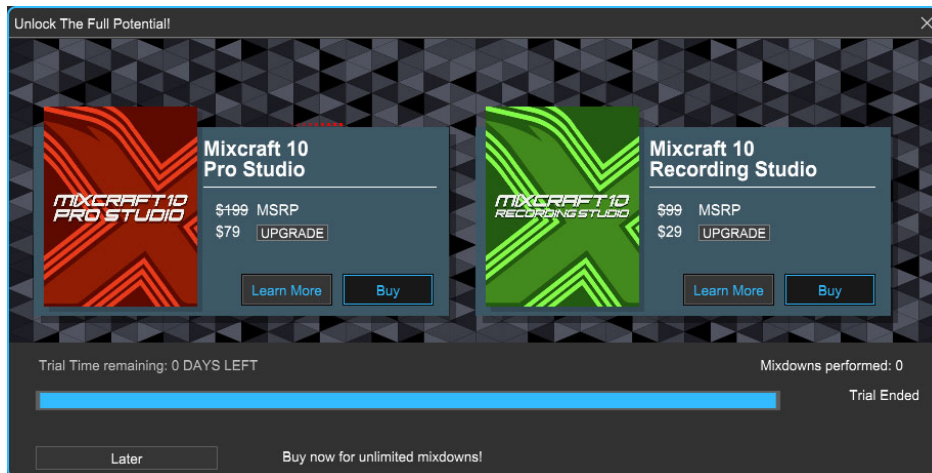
Unlock The Full Potential!

MIXCRAFT 10 PRO STUDIO

Mixcraft 10
Pro Studio

~~$199~~ MSRP
$79 UPGRADE

Learn More
Buy

MIXCRAFT 10 RECORDING STUDIO

Mixcraft 10
Recording Studio

~~$99~~ MSRP
$29 UPGRADE

Learn More
Buy

Trial Time remaining: 0 DAYS LEFT

Mixdowns performed: 0

Trial Ended

Later

Buy now for unlimited mixdowns!